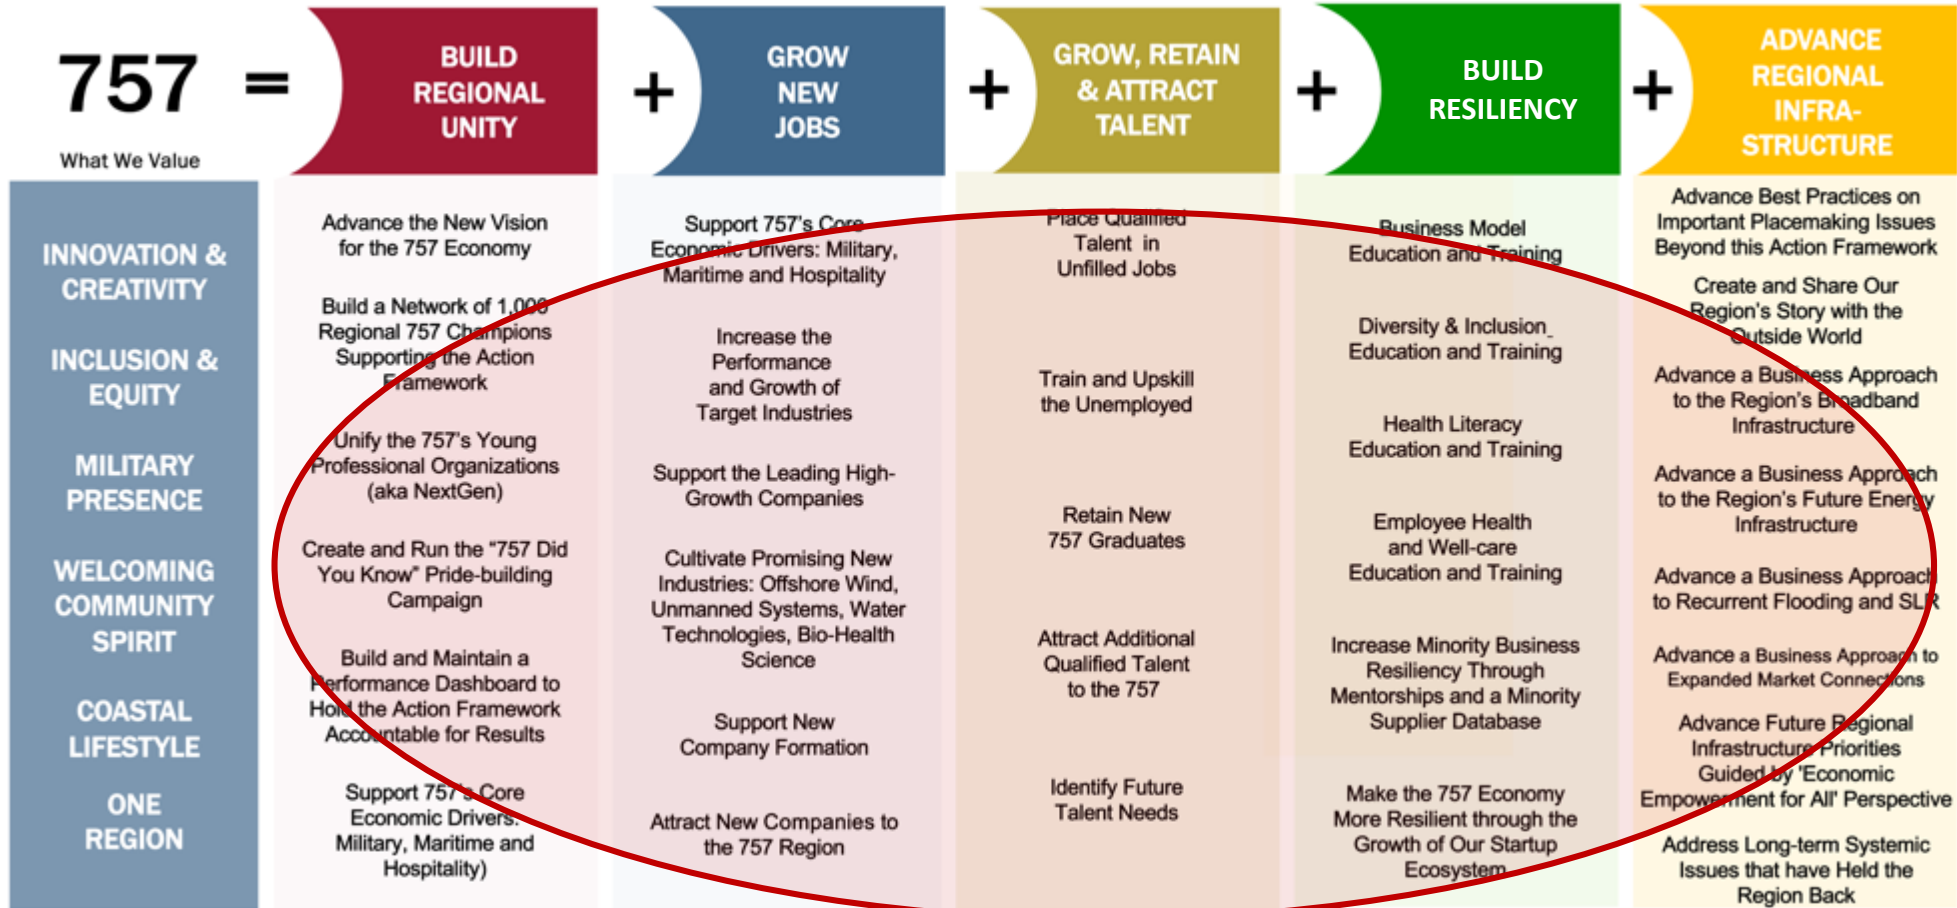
757 = BUILD REGIONAL UNITY + GROW NEW JOBS + GROW, RETAIN & ATTRACT TALENT + BUILD RESILIENCY + ADVANCE REGIONAL INFRA-STRUCTURE

What We Value

INNOVATION & CREATIVITY

INCLUSION & EQUITY

MILITARY PRESENCE

WELCOMING COMMUNITY SPIRIT

COASTAL LIFESTYLE

ONE REGION

Advance the New Vision for the 757 Economy

Build a Network of 1,000 Regional 757 Champions Supporting the Action Framework

Unify the 757's Young Professional Organizations (aka NextGen)

Create and Run the "757 Did You Know" Pride-building Campaign

Build and Maintain a Performance Dashboard to Hold the Action Framework Accountable for Results

Support 757's Core Economic Drivers: Military, Maritime and Hospitality)

Support 757's Core Economic Drivers: Military, Maritime and Hospitality

Increase the Performance and Growth of Target Industries

Support the Leading High-Growth Companies

Cultivate Promising New Industries: Offshore Wind, Unmanned Systems, Water Technologies, Bio-Health Science

Support New Company Formation

Attract New Companies to the 757 Region

Place Qualified Talent in Unfilled Jobs

Train and Upskill the Unemployed

Retain New 757 Graduates

Attract Additional Qualified Talent to the 757

Identify Future Talent Needs

Business Model Education and Training

Diversity & Inclusion Education and Training

Health Literacy Education and Training

Employee Health and Well-care Education and Training

Increase Minority Business Resiliency Through Mentorships and a Minority Supplier Database

Make the 757 Economy More Resilient through the Growth of Our Startup Ecosystem

Advance Best Practices on Important Placemaking Issues Beyond this Action Framework

Create and Share Our Region's Story with the Outside World

Advance a Business Approach to the Region's Broadband Infrastructure

Advance a Business Approach to the Region's Future Energy Infrastructure

Advance a Business Approach to Recurrent Flooding and SLR

Advance a Business Approach to Expanded Market Connections

Advance Future Regional Infrastructure Priorities Guided by 'Economic Empowerment for All' Perspective

Address Long-term Systemic Issues that have Held the Region Back